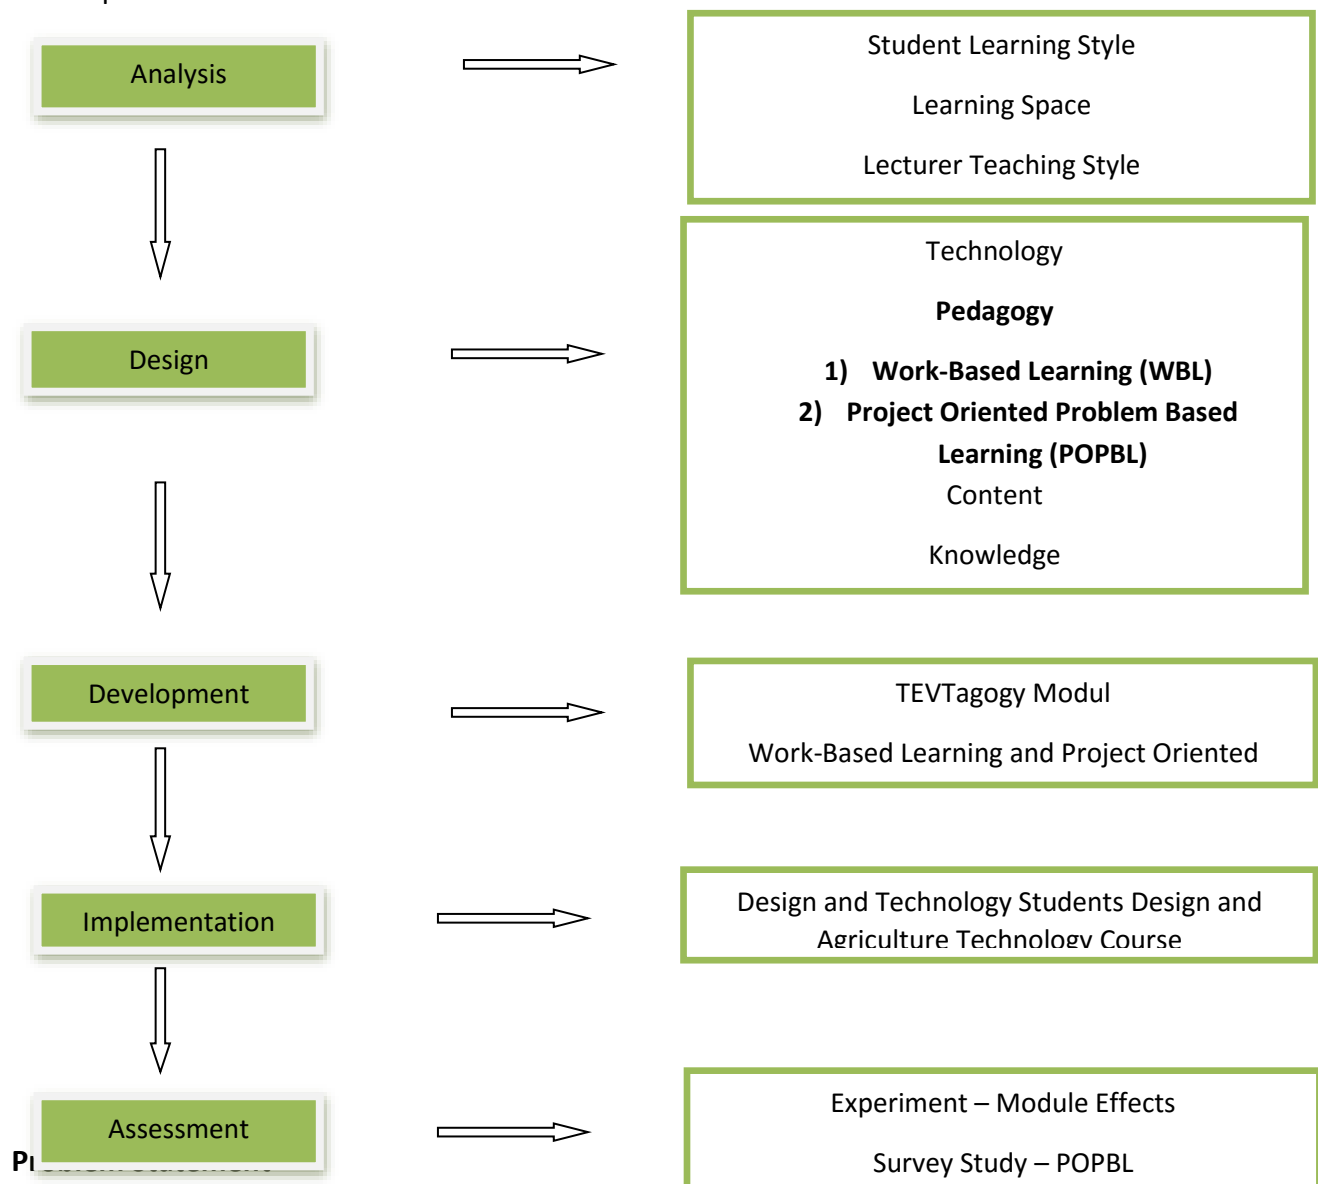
Analysis

Student Learning Style

Learning Space

Lecturer Teaching Style

Technology

**Pedagogy**

**1) Work-Based Learning (WBL)**

**2) Project Oriented Problem Based Learning (POPBL)**

Content

Knowledge

Design

Development

TEVTagogy Modul

Work-Based Learning and Project Oriented

Implementation

Design and Technology Students Design and Agriculture Technology Course

Assessment

Experiment – Module Effects

Survey Study – POPBL

**Pr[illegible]**